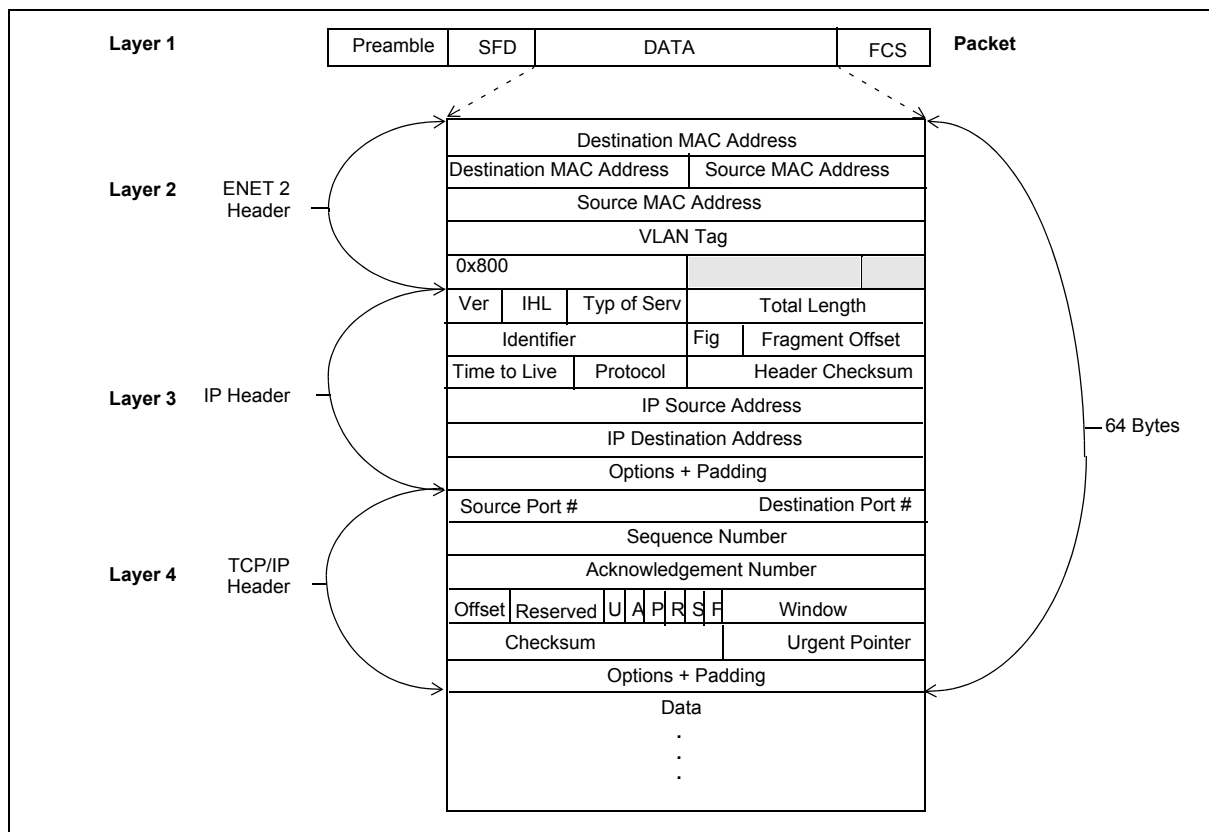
Layer 1

| Preamble | SFD | DATA | FCS |
|---|---|---|---|

Packet

Layer 2 ENET 2 Header

Destination MAC Address

Destination MAC Address | Source MAC Address

Source MAC Address

VLAN Tag

0x800

Layer 3 IP Header

Ver | IHL | Typ of Serv | Total Length

Identifier | Fig | Fragment Offset

Time to Live | Protocol | Header Checksum

IP Source Address

IP Destination Address

Options + Padding

Layer 4 TCP/IP Header

Source Port # | Destination Port #

Sequence Number

Acknowledgement Number

Offset | Reserved | U | A | P | R | S | F | Window

Checksum | Urgent Pointer

Options + Padding

Data
.
.
.

64 Bytes